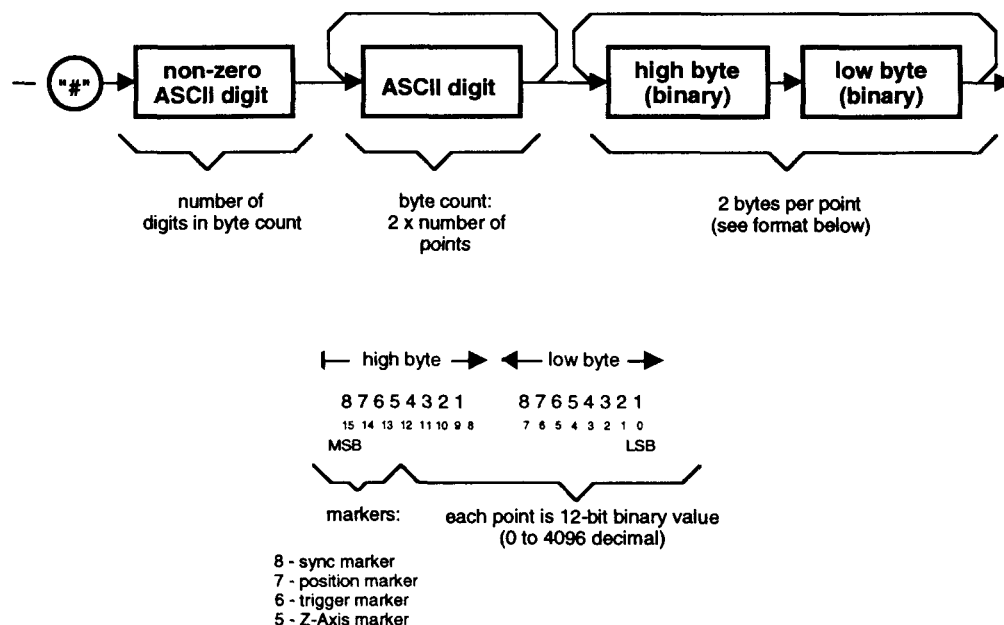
"#"

non-zero ASCII digit

ASCII digit

high byte (binary)

low byte (binary)

number of digits in byte count

byte count: 2 x number of points

2 bytes per point (see format below)

high byte

low byte

8 7 6 5 4 3 2 1

15 14 13 12 11 10 9 8

MSB

8 7 6 5 4 3 2 1

7 6 5 4 3 2 1 0

LSB

markers:

each point is 12-bit binary value (0 to 4096 decimal)

8 - sync marker
7 - position marker
6 - trigger marker
5 - Z-Axis marker